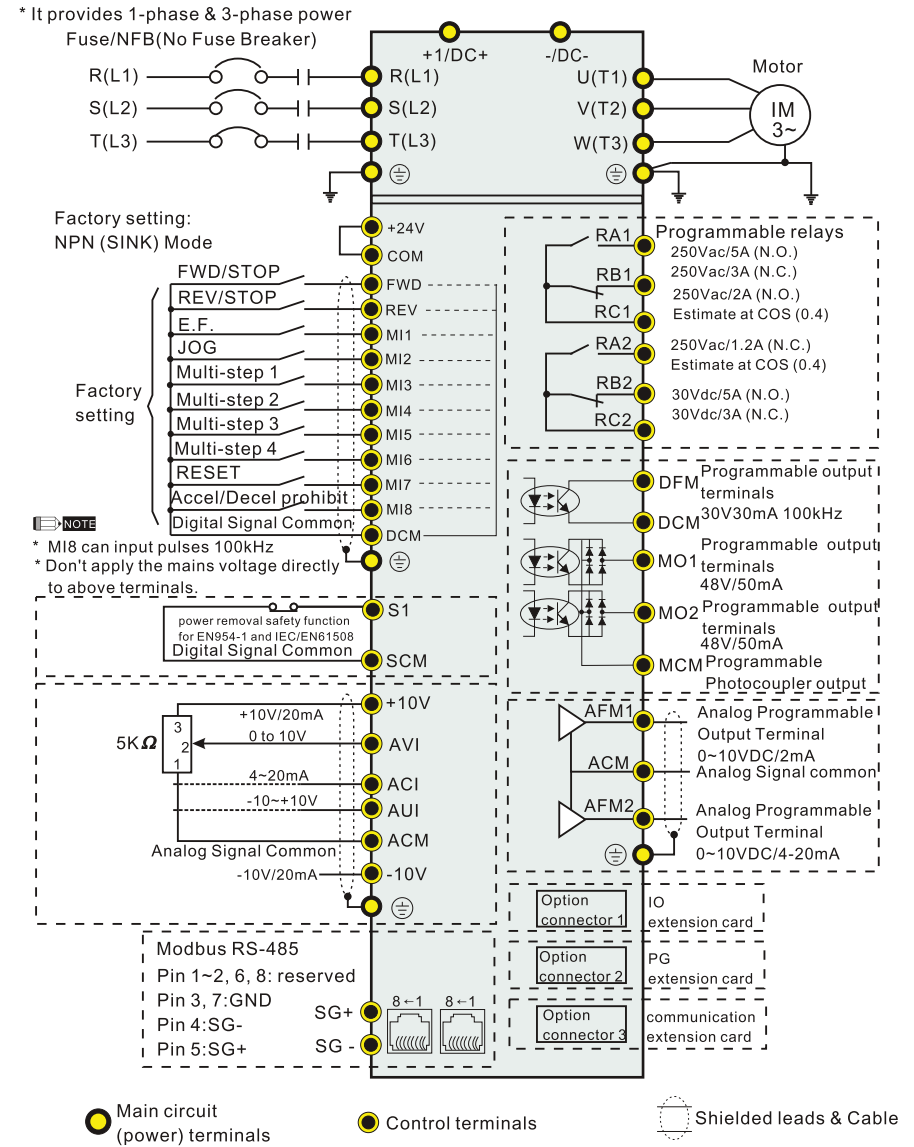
* It provides 1-phase & 3-phase power
Fuse/NFB(No Fuse Breaker)

+1/DC+
-/DC-

R(L1)
S(L2)
T(L3)

R(L1)
S(L2)
T(L3)

U(T1)
V(T2)
W(T3)

Motor
IM
3~

Factory setting:
NPN (SINK) Mode

+24V
COM

FWD/STOP
REV/STOP
E.F.
JOG
Multi-step 1
Multi-step 2
Multi-step 3
Multi-step 4
RESET
Accel/Decel prohibit
Digital Signal Common

Factory setting

FWD
REV
MI1
MI2
MI3
MI4
MI5
MI6
MI7
MI8
DCM

NOTE
* MI8 can input pulses 100kHz
* Don't apply the mains voltage directly to above terminals.

RA1
RB1
RC1
RA2
RB2
RC2

Programmable relays
250Vac/5A (N.O.)
250Vac/3A (N.C.)
250Vac/2A (N.O.)
Estimate at COS (0.4)
250Vac/1.2A (N.C.)
Estimate at COS (0.4)
30Vdc/5A (N.O.)
30Vdc/3A (N.C.)

DFM
DCM
Programmable output terminals
30V30mA 100kHz

MO1
Programmable output terminals
48V/50mA

MO2
Programmable output terminals
48V/50mA

MCM
Programmable Photocoupler output

power removal safety function for EN954-1 and IEC/EN61508
Digital Signal Common

S1
SCM

+10V
AVI
ACI
AUI
ACM
-10V

5K$\Omega$
3
2
1
+10V/20mA
0 to 10V
4~20mA
-10~+10V
Analog Signal Common
-10V/20mA

AFM1
ACM
AFM2

Analog Programmable Output Terminal
0~10VDC/2mA
Analog Signal common
Analog Programmable Output Terminal
0~10VDC/4-20mA

Option connector 1
IO extension card
Option connector 2
PG extension card
Option connector 3
communication extension card

Modbus RS-485
Pin 1~2, 6, 8: reserved
Pin 3, 7:GND
Pin 4:SG-
Pin 5:SG+

SG+
SG -
8←1
8←1

Main circuit (power) terminals
Control terminals
Shielded leads & Cable